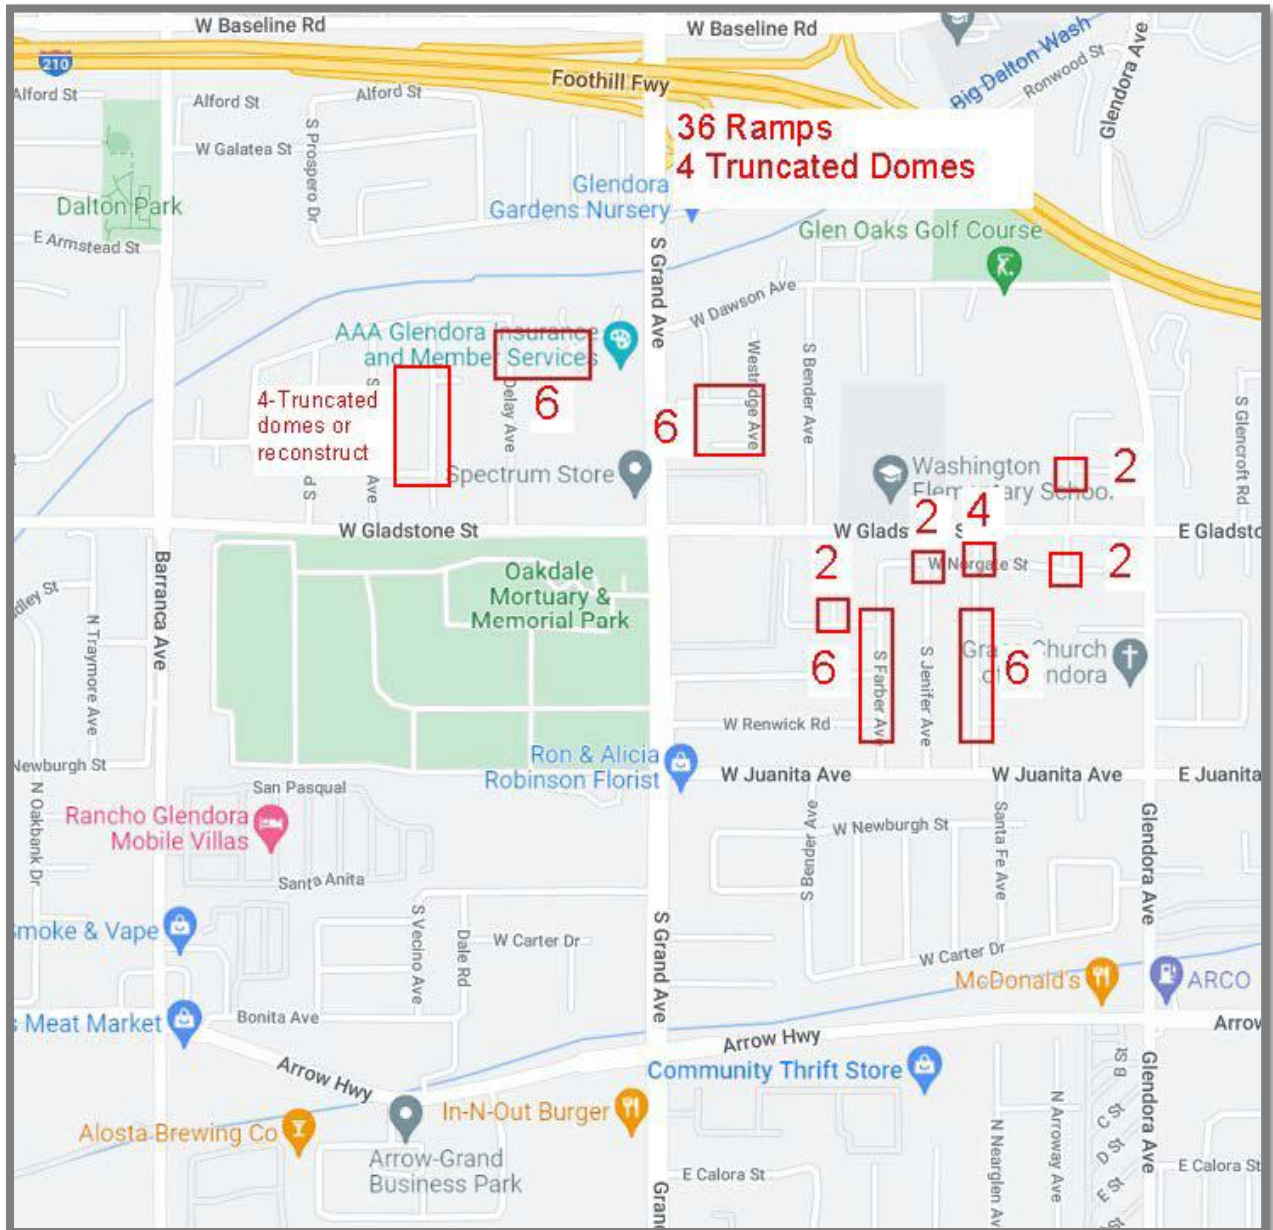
W Baseline Rd
W Baseline Rd
210
Foothill Fwy
Big Dalton Wash
Ronwood St
Glendora Ave
Alford St
Alford St
Alford St
W Galatea St
S Prospero Dr
36 Ramps
4 Truncated Domes
Dalton Park
E Armstead St
Glendora Gardens Nursery
Glen Oaks Golf Course
S Grand Ave
W Dawson Ave
AAA Glendora Insurance and Member Services
6
6
Westridge Ave
S Bender Ave
4-Truncated domes or reconstruct
Delay Ave
Spectrum Store
Washington Elem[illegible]ary Schoo.
2
S Glencroft Rd
W Gladstone St
W Glads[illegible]
2
4
E Gladsto
Oakdale Mortuary & Memorial Park
2
W Norgate St
2
Barranca Ave
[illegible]dley St
N Traymore Ave
6
S Farber Ave
S Jenifer Ave
Gra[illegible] Church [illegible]ndora
6
W Renwick Rd
Newburgh St
Ron & Alicia Robinson Florist
W Juanita Ave
W Juanita Ave
E Juanita
San Pasqual
Rancho Glendora Mobile Villas
N Oakbank Dr
S Bender Ave
W Newburgh St
Santa Fe Ave
Glendora Ave
Santa Anita
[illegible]moke & Vape
S Vecino Ave
Dale Rd
W Carter Dr
S Grand Ave
W Carter Dr
McDonald's
ARCO
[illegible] Meat Market
Bonita Ave
Arrow Hwy
Arrow Hwy
Arrow
Community Thrift Store
Arrow Hwy
In-N-Out Burger
Alosta Brewing Co
Arrow-Grand Business Park
E Calora St
Grand
N Nearglen Ave
N Arroway Ave
B St
C St
D St
E St
Glendora Ave
E Calora St